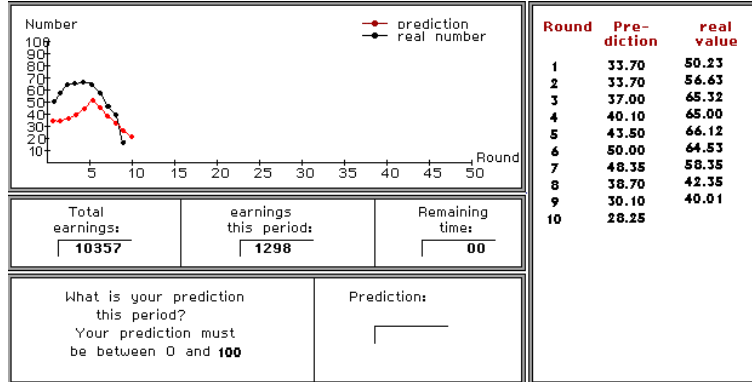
Number
100
90
80
70
60
50
40
30
20
10

prediction
real number

5 10 15 20 25 30 35 40 45 50
Round

| Round | Prediction | real value |
|---|---|---|
| 1 | 33.70 | 50.23 |
| 2 | 33.70 | 56.63 |
| 3 | 37.00 | 65.32 |
| 4 | 40.10 | 65.00 |
| 5 | 43.50 | 66.12 |
| 6 | 50.00 | 64.53 |
| 7 | 48.35 | 58.35 |
| 8 | 38.70 | 42.35 |
| 9 | 30.10 | 40.01 |
| 10 | 28.25 | |

Total earnings:
10357

earnings this period:
1298

Remaining time:
00

What is your prediction this period?
Your prediction must be between 0 and 100

Prediction: